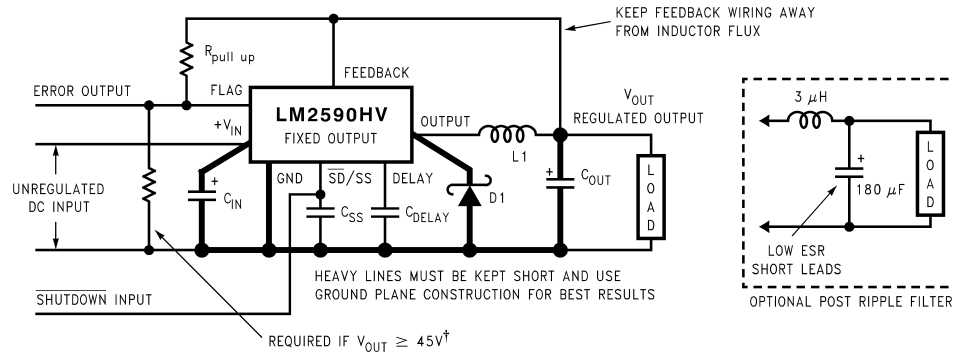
KEEP FEEDBACK WIRING AWAY FROM INDUCTOR FLUX

$R_{pull\ up}$

FEEDBACK

ERROR OUTPUT

FLAG

LM2590HV

FIXED OUTPUT

$+V_{IN}$

OUTPUT

L1

$V_{OUT}$

REGULATED OUTPUT

UNREGULATED DC INPUT

+

$C_{IN}$

GND

$\overline{SD}$/SS

DELAY

$C_{SS}$

$C_{DELAY}$

D1

+

$C_{OUT}$

LOAD

$\overline{SHUTDOWN}$ INPUT

HEAVY LINES MUST BE KEPT SHORT AND USE GROUND PLANE CONSTRUCTION FOR BEST RESULTS

REQUIRED IF $V_{OUT} \geq 45V^{\dagger}$

3 $\mu$H

+

180 $\mu$F

LOAD

LOW ESR SHORT LEADS

OPTIONAL POST RIPPLE FILTER